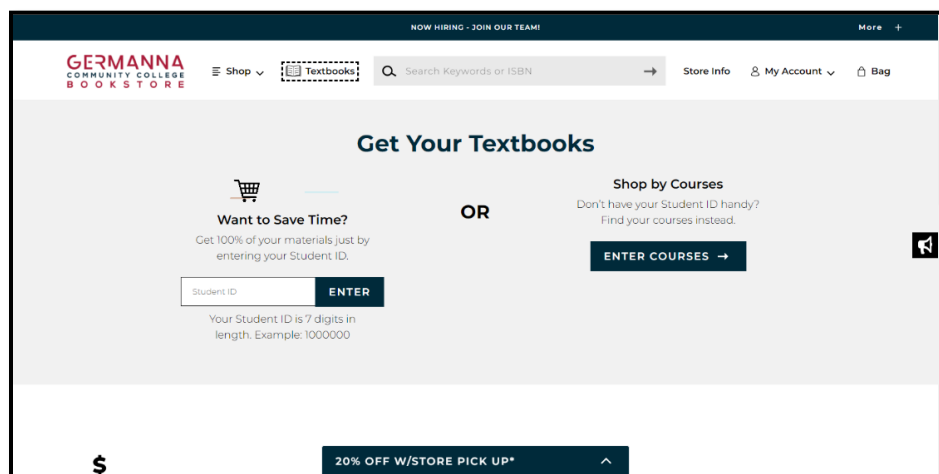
NOW HIRING - JOIN OUR TEAM!

More +

GERMANNA
COMMUNITY COLLEGE
BOOKSTORE

Shop

Textbooks

Search Keywords or ISBN

Store Info

My Account

Bag

Get Your Textbooks

Want to Save Time?

Get 100% of your materials just by entering your Student ID.

Student ID

ENTER

Your Student ID is 7 digits in length. Example: 1000000

OR

Shop by Courses

Don't have your Student ID handy? Find your courses instead.

ENTER COURSES →

$

20% OFF W/STORE PICK UP*